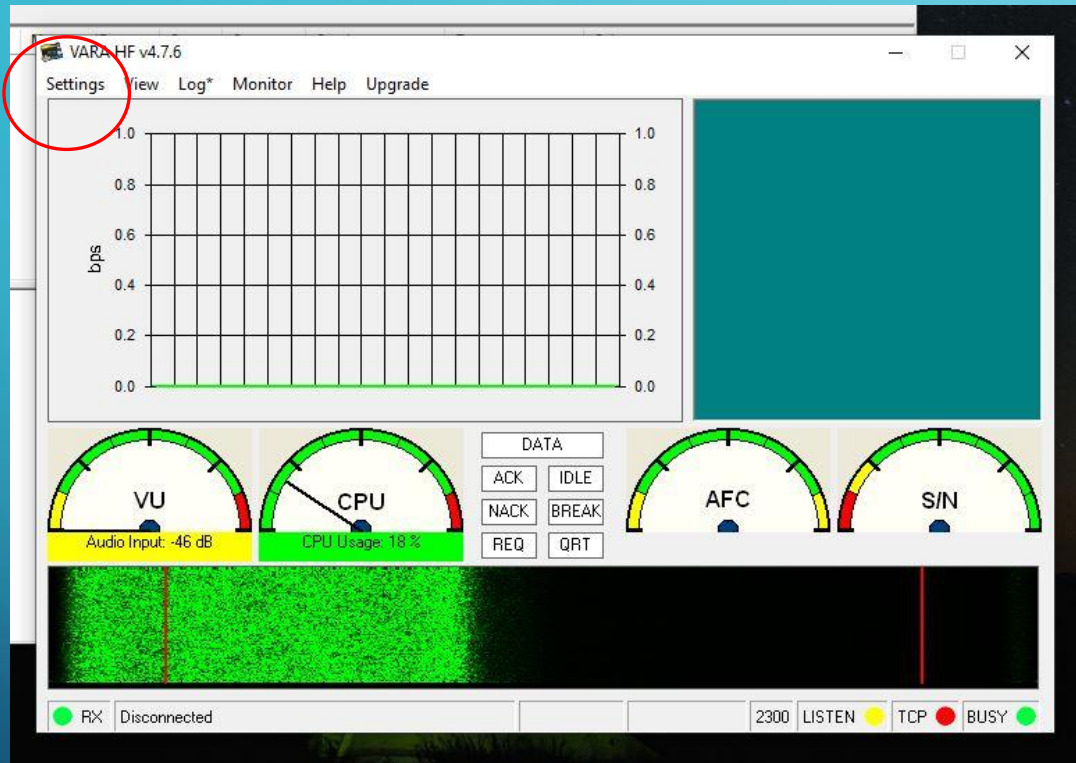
VARA HF v4.7.6

Settings View Log* Monitor Help Upgrade

1.0 1.0
0.8 0.8
0.6 0.6
bps
0.4 0.4
0.2 0.2
0.0 0.0

VU
Audio Input: -46 dB

CPU
CPU Usage: 18 %

DATA
ACK IDLE
NACK BREAK
REQ QRT

AFC

S/N

RX Disconnected 2300 LISTEN TCP BUSY